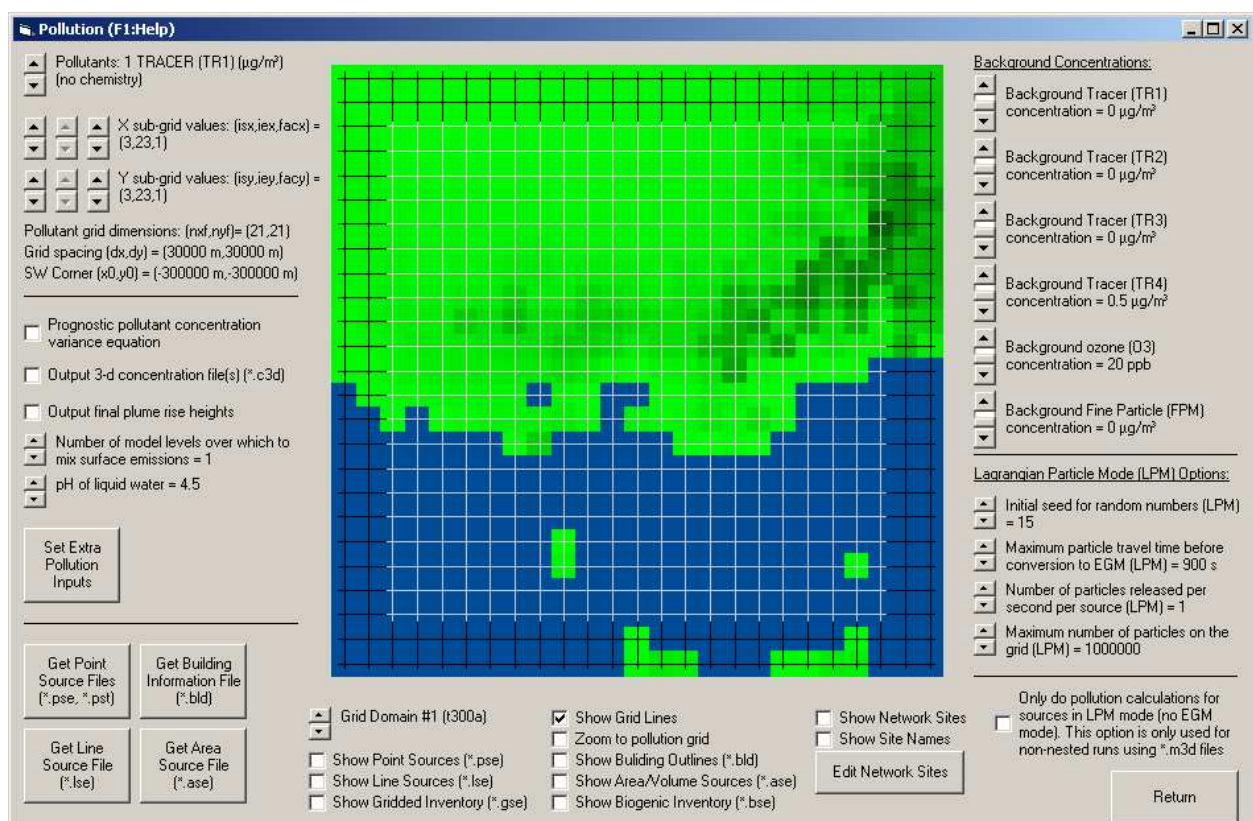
Pollution (F1:Help)

Pollutants: 1 TRACER (TR1) (µg/m³) (no chemistry)

X sub-grid values: (isx,iex,facx) = (3,23,1)

Y sub-grid values: (isy,iey,facy) = (3,23,1)

Pollutant grid dimensions: (nxf,nyf)= (21,21)
Grid spacing (dx,dy) = (30000 m,30000 m)
SW Corner (x0,y0) = (-300000 m,-300000 m)

Prognostic pollutant concentration variance equation

Output 3-d concentration file(s) (*.c3d)

Output final plume rise heights

Number of model levels over which to mix surface emissions = 1

pH of liquid water = 4.5

Set Extra Pollution Inputs

Get Point Source Files (*.pse, *.pst)

Get Building Information File (*.bld)

Get Line Source File (*.lse)

Get Area Source File (*.ase)

Grid Domain #1 (t300a)

Show Point Sources (*.pse)

Show Line Sources (*.lse)

Show Gridded Inventory (*.gse)

Show Grid Lines

Zoom to pollution grid

Show Buliding Outlines (*.bld)

Show Area/Volume Sources (*.ase)

Show Biogenic Inventory (*.bse)

Show Network Sites

Show Site Names

Edit Network Sites

Background Concentrations:

Background Tracer (TR1) concentration = 0 µg/m³

Background Tracer (TR2) concentration = 0 µg/m³

Background Tracer (TR3) concentration = 0 µg/m³

Background Tracer (TR4) concentration = 0.5 µg/m³

Background ozone (O3) concentration = 20 ppb

Background Fine Particle (FPM) concentration = 0 µg/m³

Lagrangian Particle Mode (LPM) Options:

Initial seed for random numbers (LPM) = 15

Maximum particle travel time before conversion to EGM (LPM) = 900 s

Number of particles released per second per source (LPM) = 1

Maximum number of particles on the grid (LPM) = 1000000

Only do pollution calculations for sources in LPM mode (no EGM mode). This option is only used for non-nested runs using *.m3d files

Return